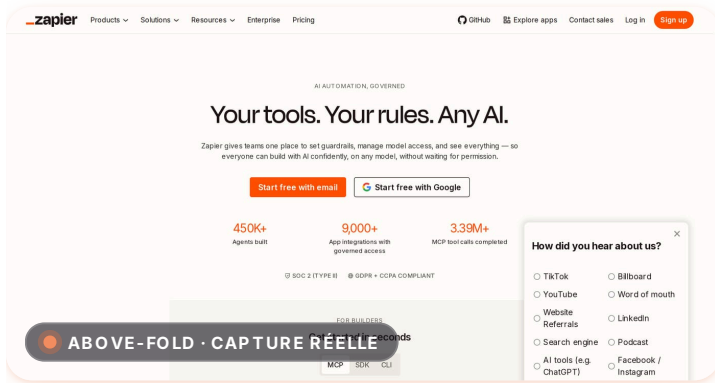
_zapier Products Solutions Resources Enterprise Pricing

GitHub Explore apps Contact sales Log in Sign up

AI AUTOMATION, GOVERNED

Your tools. Your rules. Any AI.

Zapier gives teams one place to set guardrails, manage model access, and see everything — so everyone can build with AI confidently, on any model, without waiting for permission.

Start free with email Start free with Google

450K+ Agents built

9,000+ App integrations with governed access

3.39M+ MCP tool calls completed

SOC 2 (TYPE II) GDPR + CCPA COMPLIANT

FOR BUILDERS

Get started in seconds

MCP SDK CLI

ABOVE-FOLD · CAPTURE RÉELLE

How did you hear about us?

×

TikTok
Billboard
YouTube
Word of mouth
Website Referrals
LinkedIn
Search engine
Podcast
AI tools (e.g. ChatGPT)
Facebook / Instagram